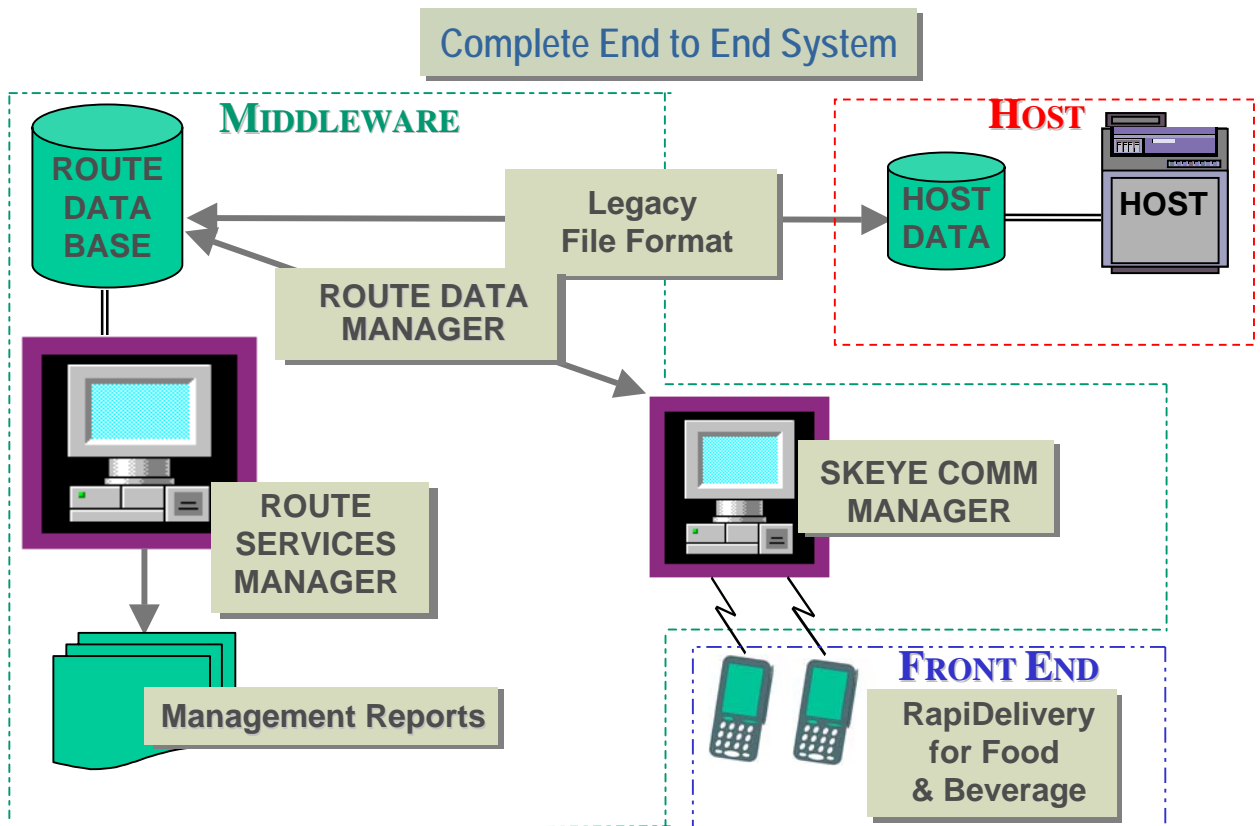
Complete End to End System

MIDDLEWARE

HOST

ROUTE DATA BASE

Legacy File Format

HOST DATA

HOST

ROUTE DATA MANAGER

SKEYE COMM MANAGER

ROUTE SERVICES MANAGER

FRONT END

Management Reports

RapiDelivery for Food & Beverage